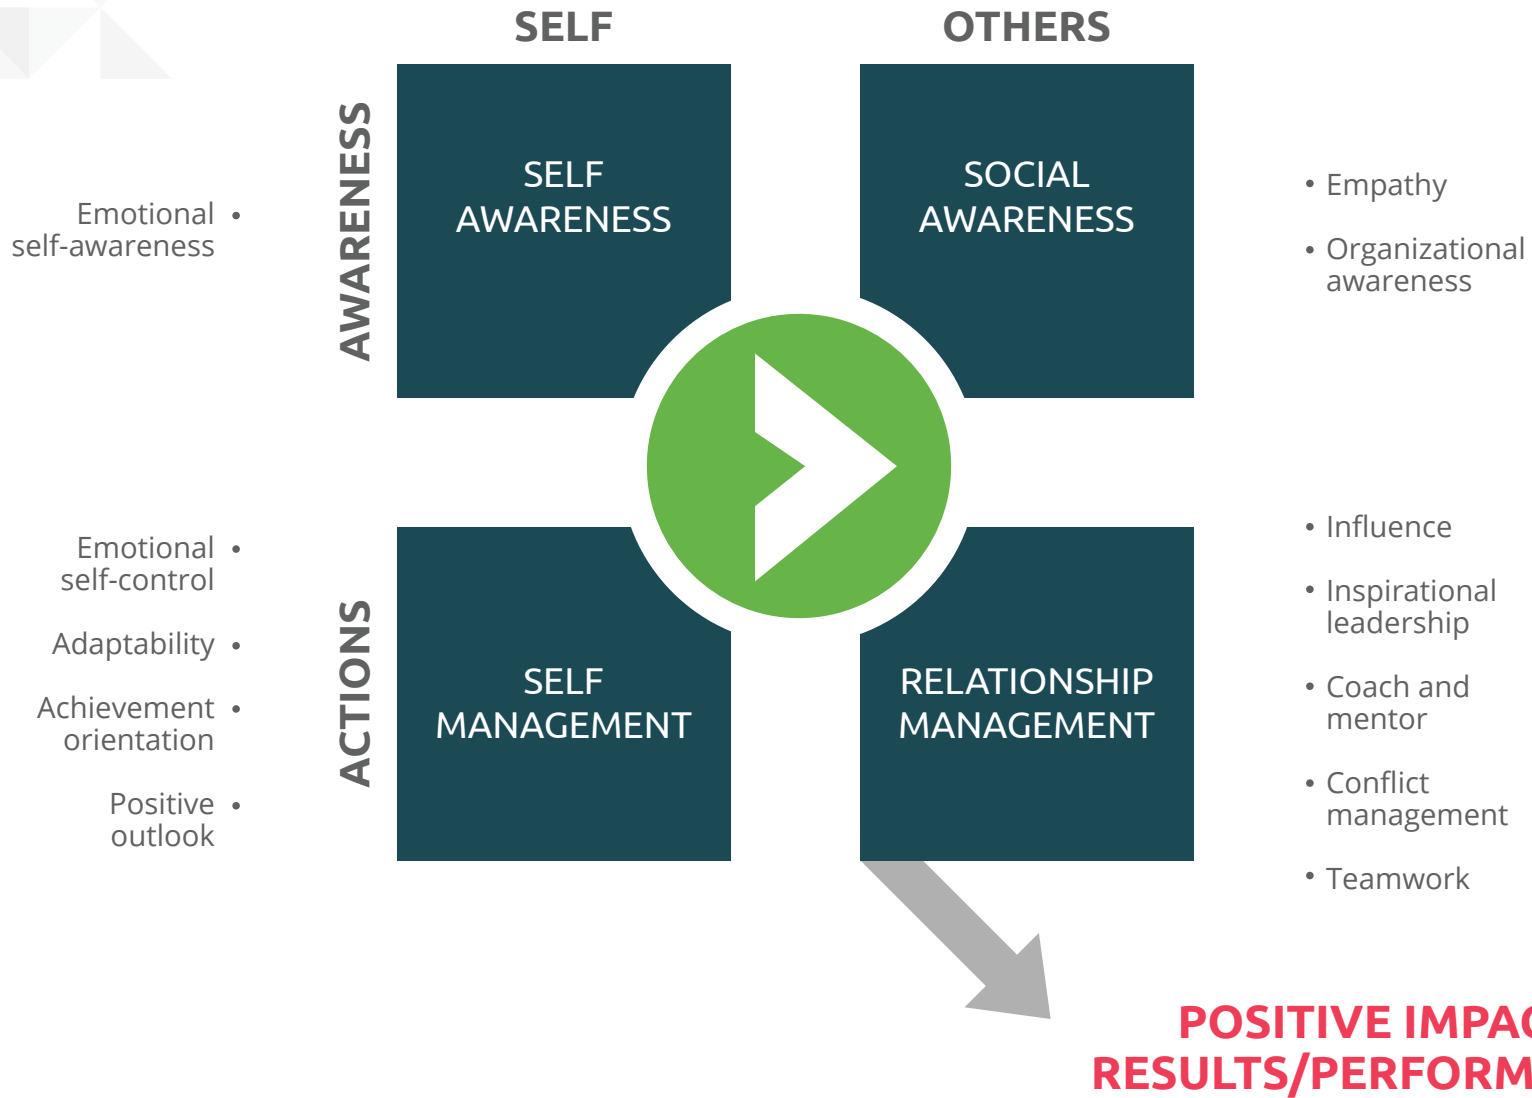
SELF

OTHERS

AWARENESS

SELF AWARENESS

SOCIAL AWARENESS

Emotional self-awareness •

• Empathy

• Organizational awareness

ACTIONS

SELF MANAGEMENT

RELATIONSHIP MANAGEMENT

Emotional self-control •

Adaptability •

Achievement orientation •

Positive outlook •

• Influence

• Inspirational leadership

• Coach and mentor

• Conflict management

• Teamwork

POSITIVE IMPA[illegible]
RESULTS/PERFORM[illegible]